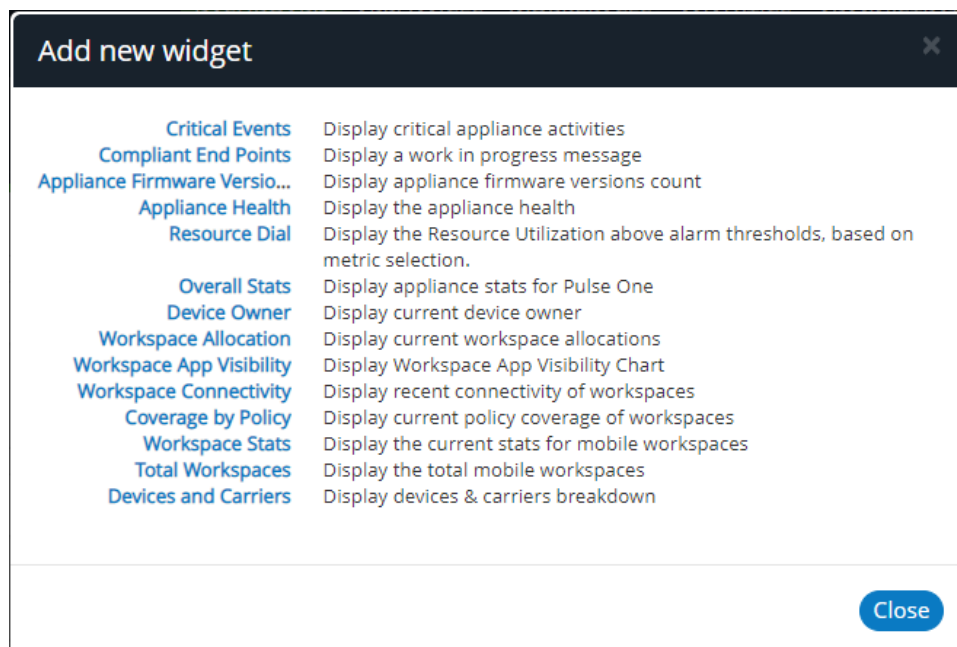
Add new widget

×

| | |
|---|---|
| Critical Events | Display critical appliance activities |
| Compliant End Points | Display a work in progress message |
| Appliance Firmware Versio... | Display appliance firmware versions count |
| Appliance Health | Display the appliance health |
| Resource Dial | Display the Resource Utilization above alarm thresholds, based on metric selection. |
| Overall Stats | Display appliance stats for Pulse One |
| Device Owner | Display current device owner |
| Workspace Allocation | Display current workspace allocations |
| Workspace App Visibility | Display Workspace App Visibility Chart |
| Workspace Connectivity | Display recent connectivity of workspaces |
| Coverage by Policy | Display current policy coverage of workspaces |
| Workspace Stats | Display the current stats for mobile workspaces |
| Total Workspaces | Display the total mobile workspaces |
| Devices and Carriers | Display devices & carriers breakdown |

Close